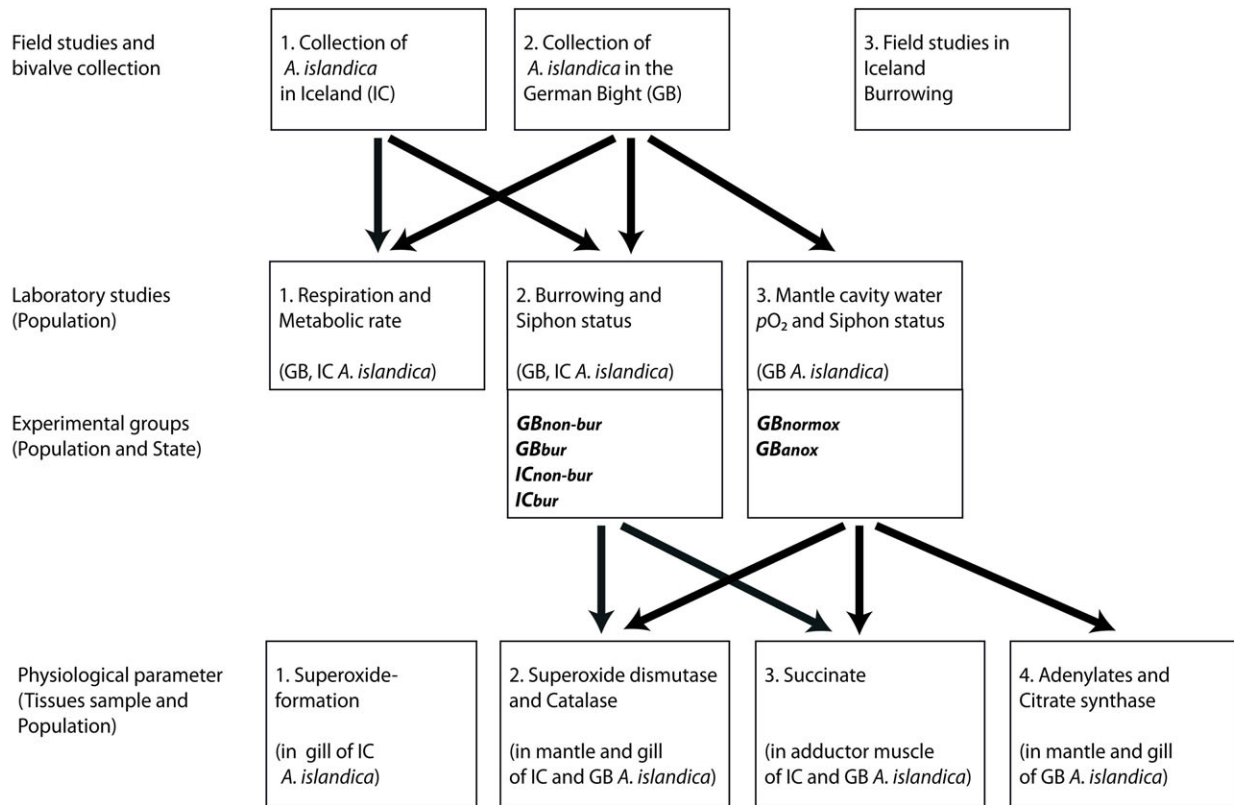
Field studies and bivalve collection

1. Collection of A. islandica in Iceland (IC)

2. Collection of A. islandica in the German Bight (GB)

3. Field studies in Iceland Burrowing

Laboratory studies (Population)

1. Respiration and Metabolic rate

(GB, IC A. islandica)

2. Burrowing and Siphon status

(GB, IC A. islandica)

3. Mantle cavity water $pO_2$ and Siphon status

(GB A. islandica)

Experimental groups (Population and State)

GBnon-bur
GBbur
ICnon-bur
ICbur

GBnormox
GBanox

Physiological parameter (Tissues sample and Population)

1. Superoxide-formation

(in gill of IC A. islandica)

2. Superoxide dismutase and Catalase

(in mantle and gill of IC and GB A. islandica)

3. Succinate

(in adductor muscle of IC and GB A. islandica)

4. Adenylates and Citrate synthase

(in mantle and gill of GB A. islandica)